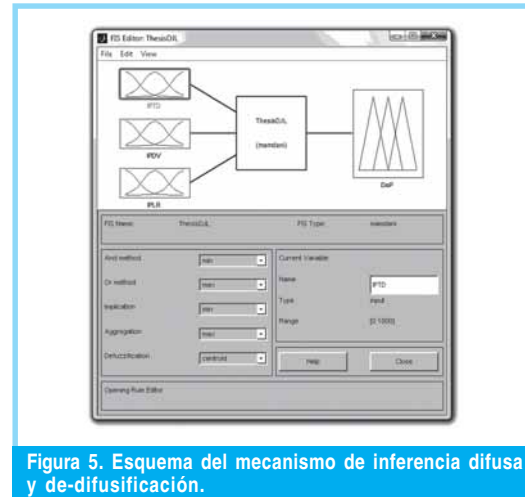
FIS Editor: ThesisDJL

File Edit View

IPTD

IPDV

IPLR

ThesisDJL

(mamdani)

DeP

FIS Name: ThesisDJL

FIS Type: mamdani

And method: min

Or method: max

Implication: min

Aggregation: max

Defuzzification: centroid

Current Variable

Name: IPTD

Type: input

Range: [0 1000]

Help

Close

Opening Rule Editor

Figura 5. Esquema del mecanismo de inferencia difusa y de-difusificación.